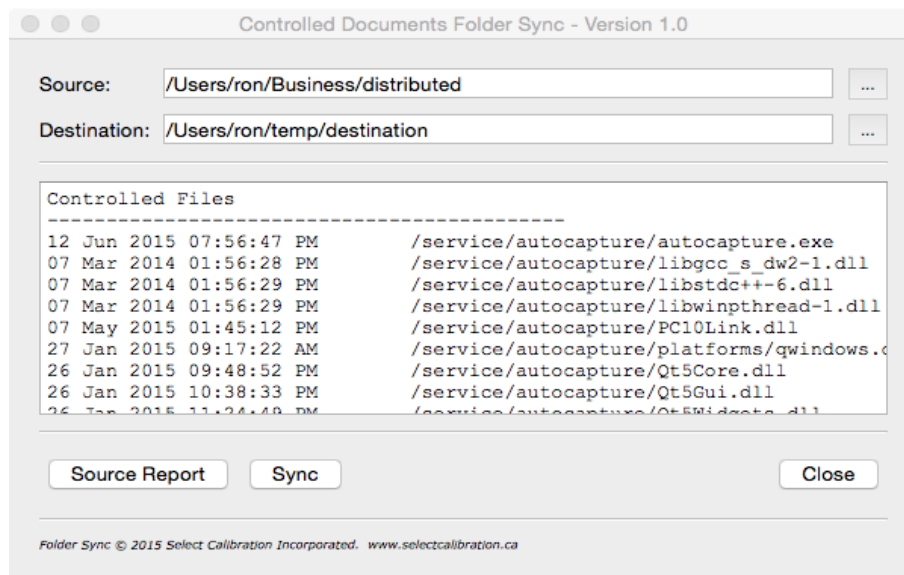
Controlled Documents Folder Sync - Version 1.0

Source: /Users/ron/Business/distributed ...

Destination: /Users/ron/temp/destination ...

Controlled Files
------------------------------------------
12 Jun 2015 07:56:47 PM /service/autocapture/autocapture.exe
07 Mar 2014 01:56:28 PM /service/autocapture/libgcc_s_dw2-1.dll
07 Mar 2014 01:56:29 PM /service/autocapture/libstdc++-6.dll
07 Mar 2014 01:56:29 PM /service/autocapture/libwinpthread-1.dll
07 May 2015 01:45:12 PM /service/autocapture/PC10Link.dll
27 Jan 2015 09:17:22 AM /service/autocapture/platforms/qwindows.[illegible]
26 Jan 2015 09:48:52 PM /service/autocapture/Qt5Core.dll
26 Jan 2015 10:38:33 PM /service/autocapture/Qt5Gui.dll
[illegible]

Source Report Sync Close

Folder Sync © 2015 Select Calibration Incorporated. www.selectcalibration.ca